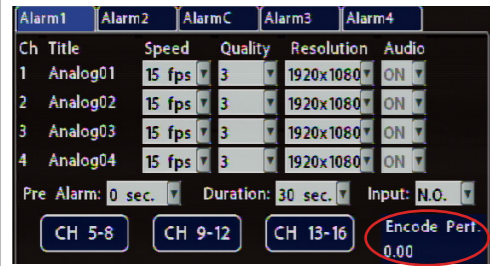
Alarm1 Alarm2 AlarmC Alarm3 Alarm4

| Ch | Title | Speed | Quality | Resolution | Audio |
|---|---|---|---|---|---|
| 1 | Analog01 | 15 fps | 3 | 1920x1080 | ON |
| 2 | Analog02 | 15 fps | 3 | 1920x1080 | ON |
| 3 | Analog03 | 15 fps | 3 | 1920x1080 | ON |
| 4 | Analog04 | 15 fps | 3 | 1920x1080 | ON |

Pre Alarm: 0 sec. Duration: 30 sec. Input: N.O.

CH 5-8 CH 9-12 CH 13-16

Encode Perf.
0.00